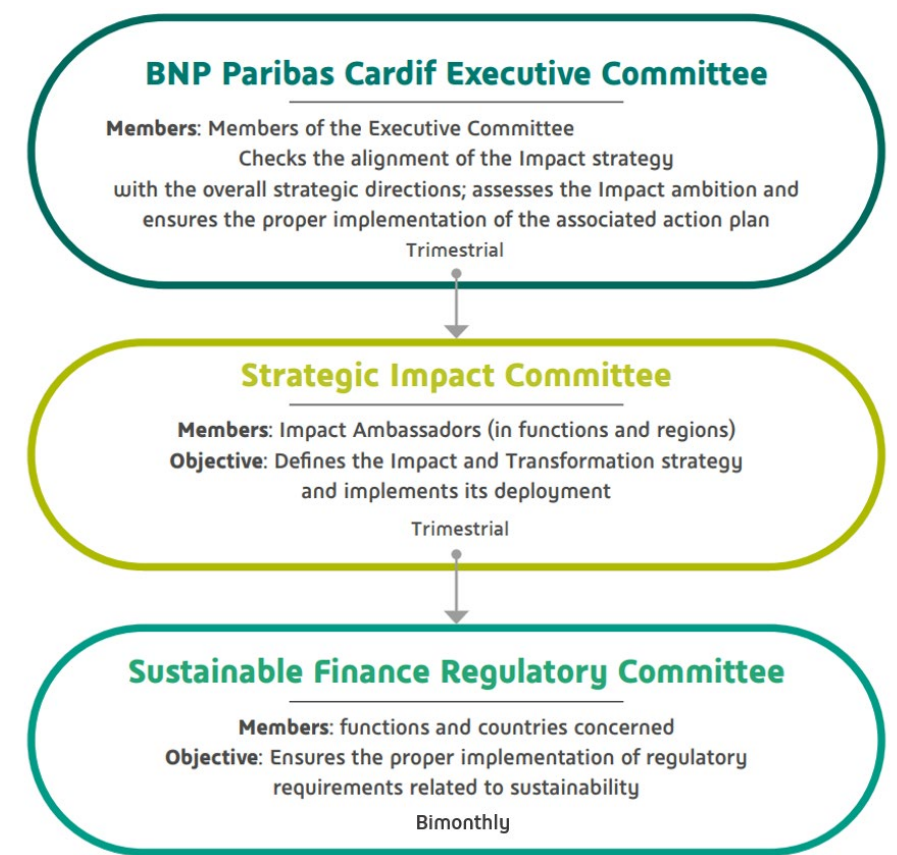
BNP Paribas Cardif Executive Committee

Members: Members of the Executive Committee
Checks the alignment of the Impact strategy with the overall strategic directions; assesses the Impact ambition and ensures the proper implementation of the associated action plan

Trimestrial

Strategic Impact Committee

Members: Impact Ambassadors (in functions and regions)
Objective: Defines the Impact and Transformation strategy and implements its deployment

Trimestrial

Sustainable Finance Regulatory Committee

Members: functions and countries concerned
Objective: Ensures the proper implementation of regulatory requirements related to sustainability

Bimonthly